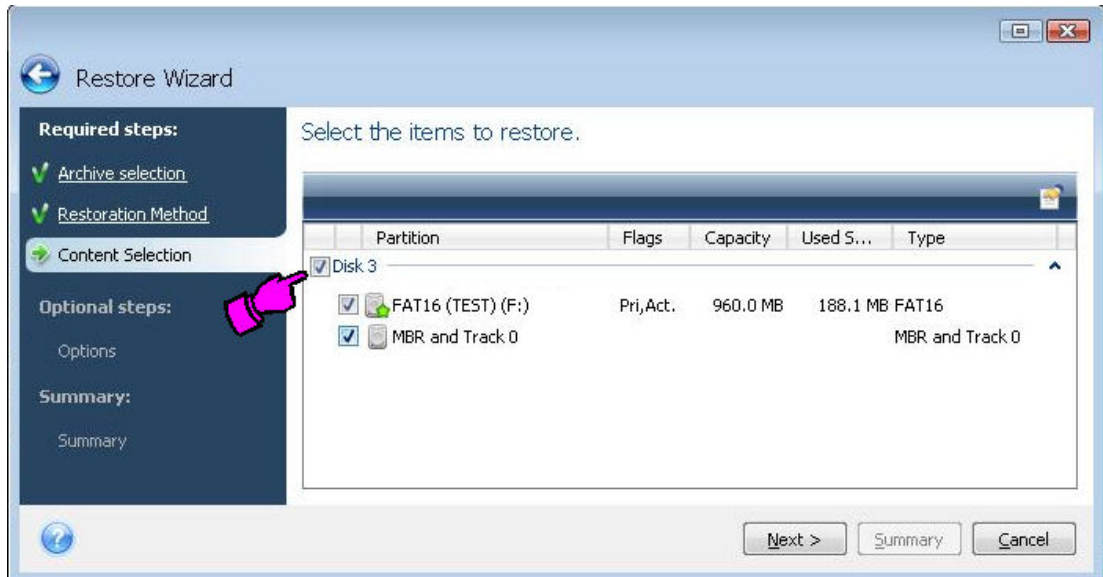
Restore Wizard

Required steps:

Archive selection

Restoration Method

Content Selection

Optional steps:

Options

Summary:

Summary

Select the items to restore.

| | Partition | Flags | Capacity | Used S... | Type |
|---|---|---|---|---|---|
| Disk 3 | | | | | |
| | FAT16 (TEST) (F:) | Pri,Act. | 960.0 MB | 188.1 MB | FAT16 |
| | MBR and Track 0 | | | | MBR and Track 0 |

Next >

Summary

Cancel